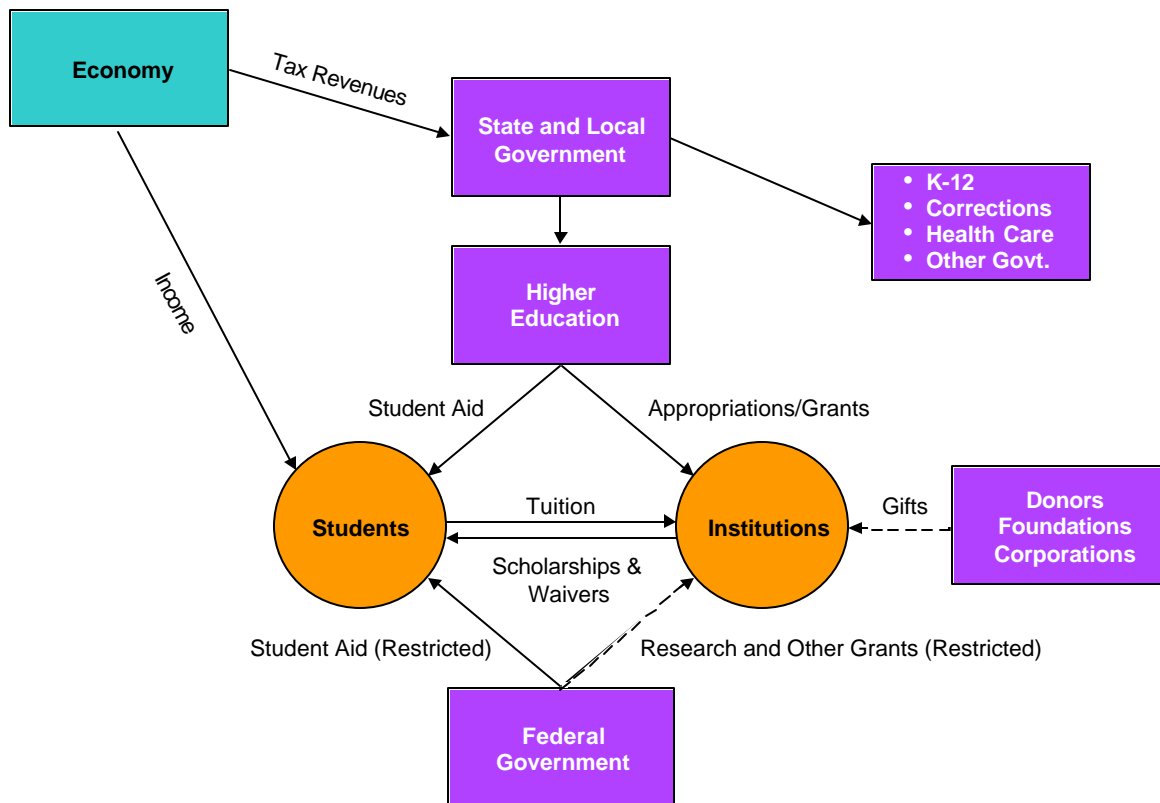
Economy

Tax Revenues

State and Local Government

- K-12
- Corrections
- Health Care
- Other Govt.

Income

Higher Education

Student Aid

Appropriations/Grants

Students

Tuition

Institutions

Gifts

Donors Foundations Corporations

Scholarships & Waivers

Student Aid (Restricted)

Research and Other Grants (Restricted)

Federal Government